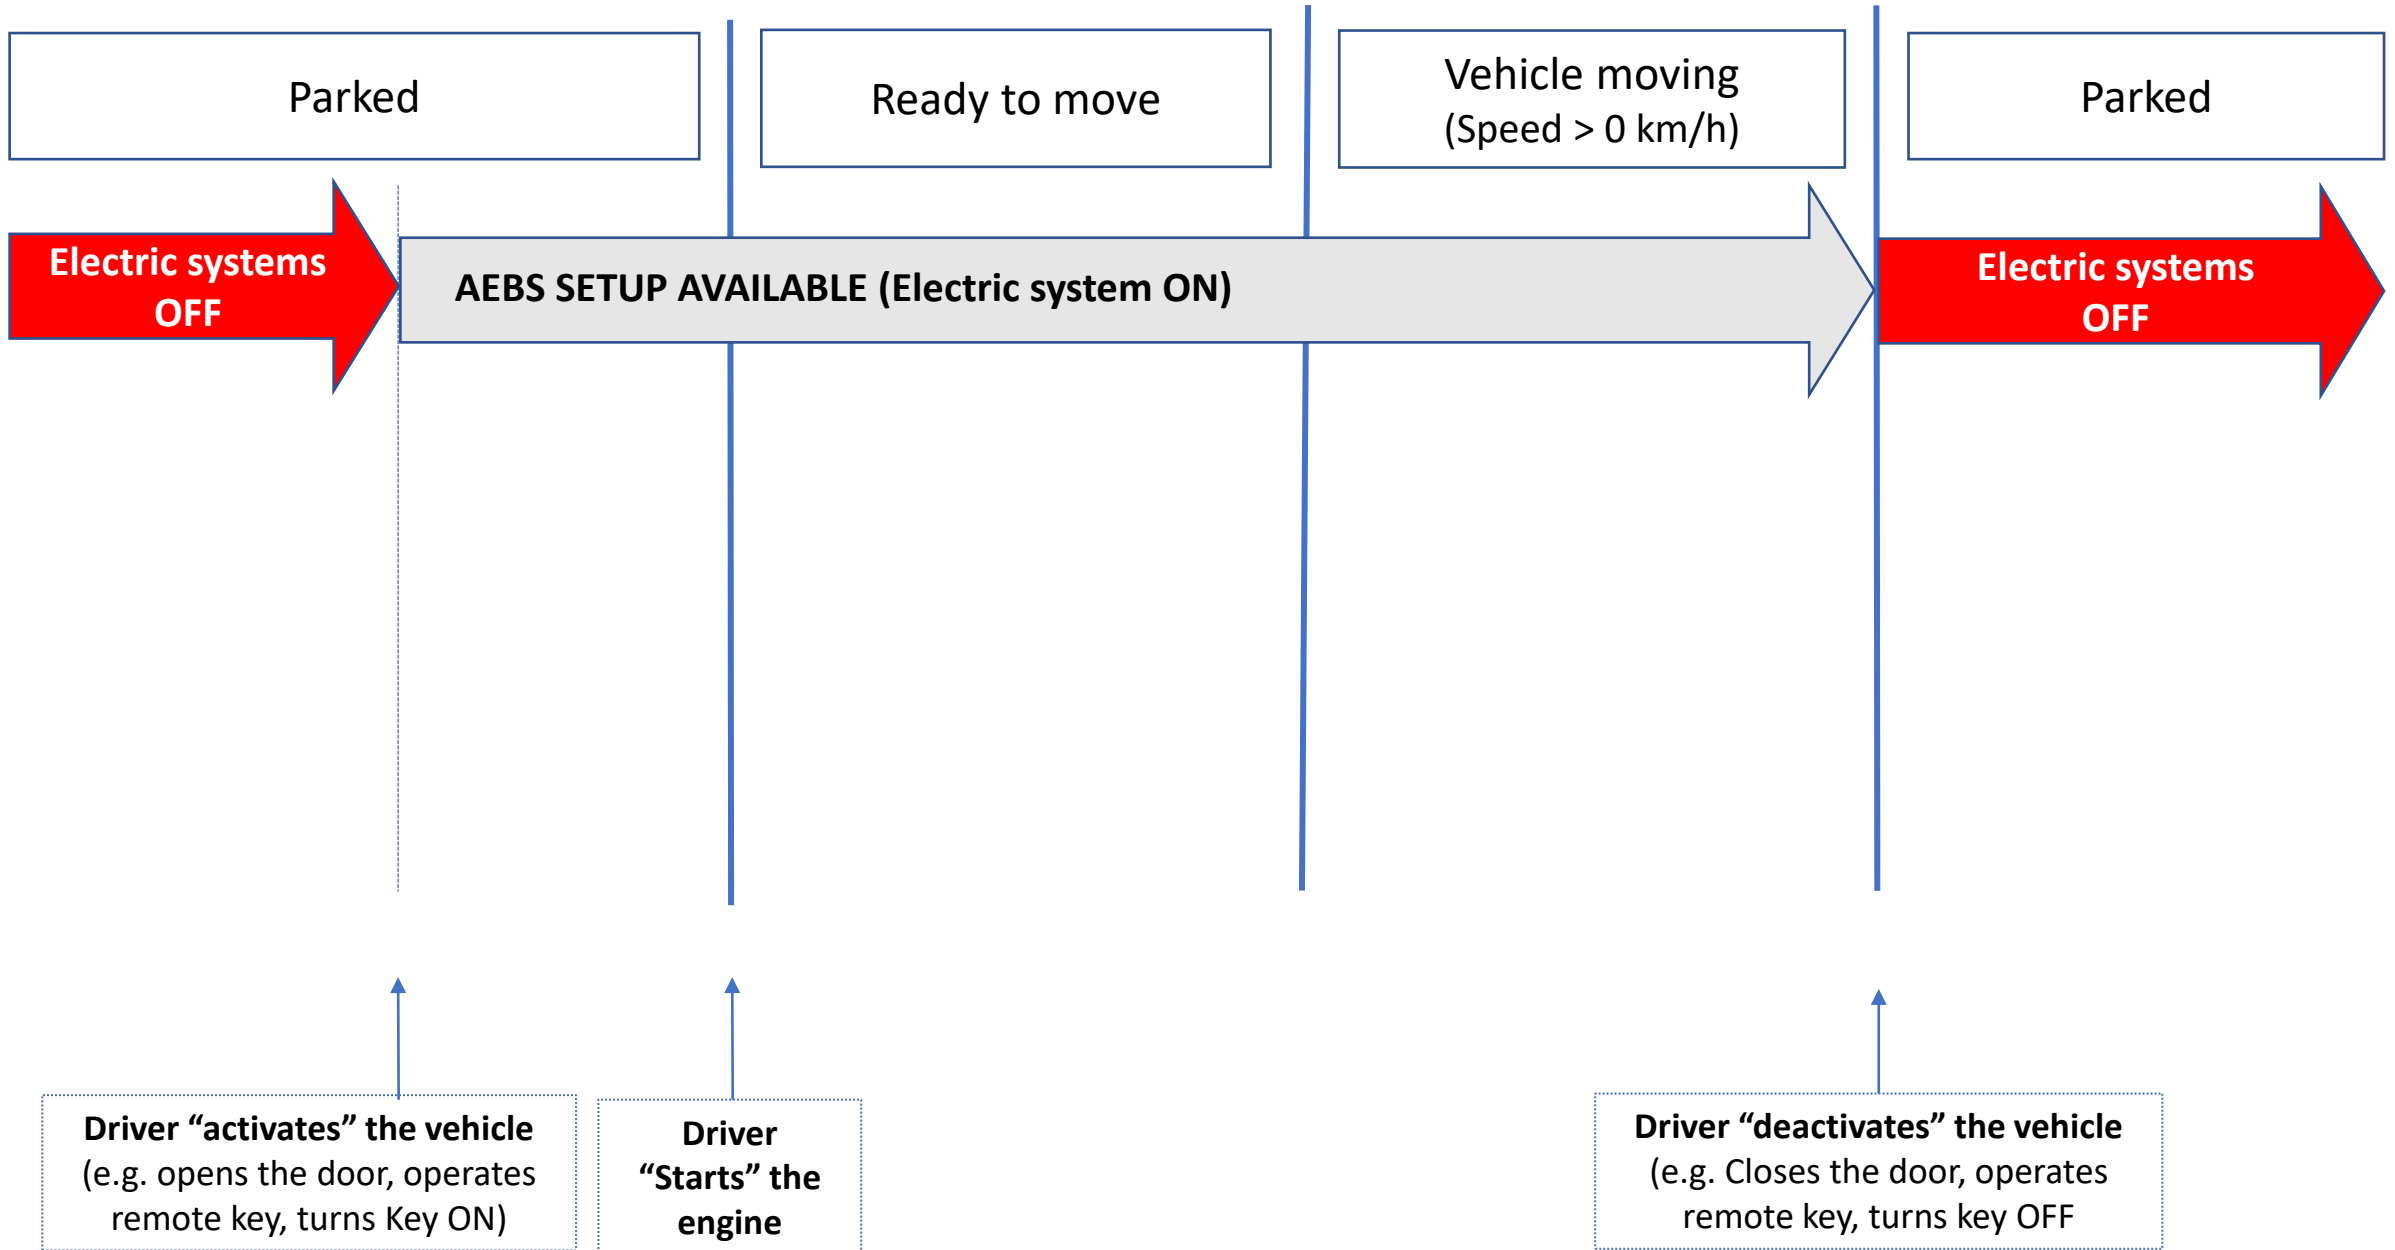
Parked

Ready to move

Vehicle moving
(Speed > 0 km/h)

Parked

Electric systems OFF

AEBS SETUP AVAILABLE (Electric system ON)

Electric systems OFF

Driver “activates” the vehicle (e.g. opens the door, operates remote key, turns Key ON)

Driver “Starts” the engine

Driver “deactivates” the vehicle (e.g. Closes the door, operates remote key, turns key OFF